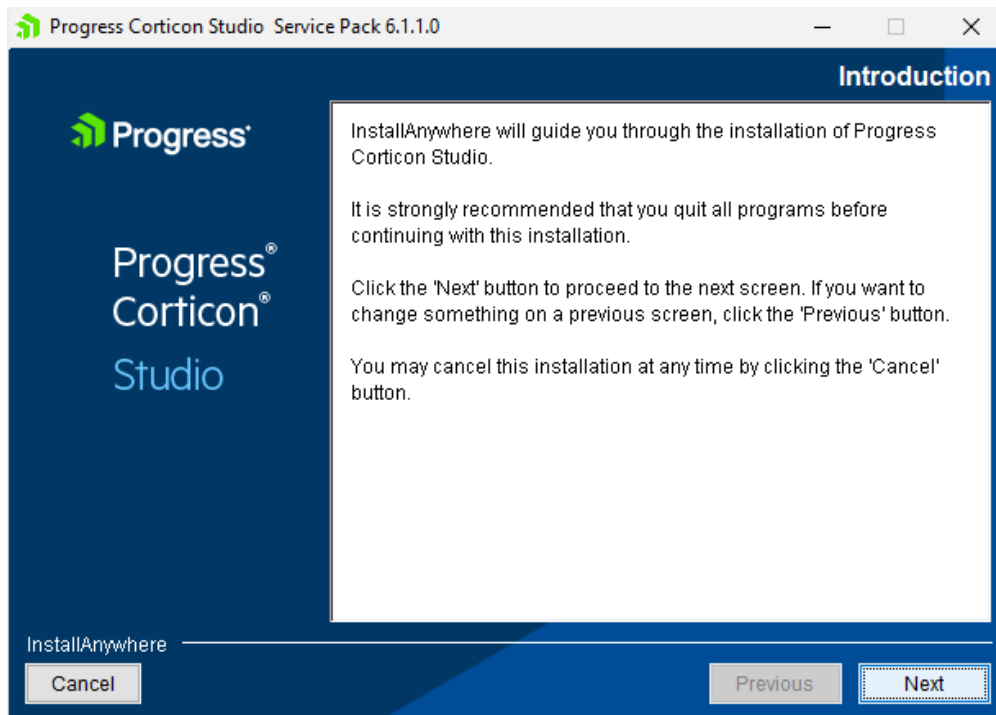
Progress Corticon Studio Service Pack 6.1.1.0

Introduction

Progress®

Progress®
Corticon®
Studio

InstallAnywhere will guide you through the installation of Progress Corticon Studio.

It is strongly recommended that you quit all programs before continuing with this installation.

Click the 'Next' button to proceed to the next screen. If you want to change something on a previous screen, click the 'Previous' button.

You may cancel this installation at any time by clicking the 'Cancel' button.

InstallAnywhere

Cancel

Previous

Next